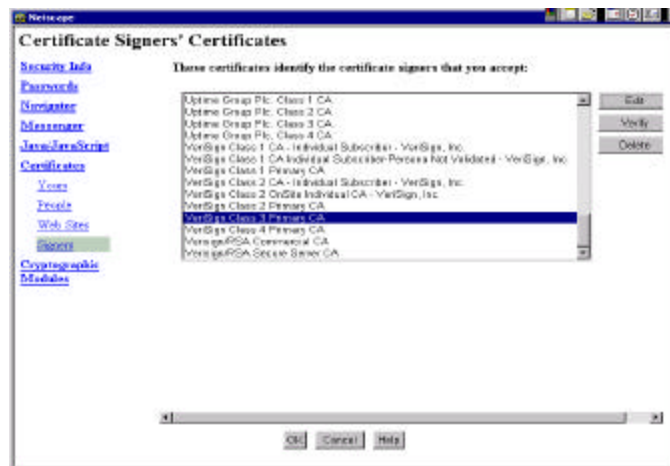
Netscape

Certificate Signers' Certificates

Security Info
Passwords
Navigator
Messenger
Java/JavaScript
Certificates
Yours
People
Web Sites
Signers
Cryptographic Modules

These certificates identify the certificate signers that you accept:

Uptime Group Plc. Class 1 CA
Uptime Group Plc. Class 2 CA
Uptime Group Plc. Class 3 CA
Uptime Group Plc. Class 4 CA
VeriSign Class 1 CA - Individual Subscriber - VeriSign, Inc.
VeriSign Class 1 CA Individual Subscriber-Persona Not Validated - VeriSign, Inc.
VeriSign Class 1 Primary CA
VeriSign Class 2 CA - Individual Subscriber - VeriSign, Inc.
VeriSign Class 2 OnSite Individual CA - VeriSign, Inc.
VeriSign Class 2 Primary CA
VeriSign Class 3 Primary CA
VeriSign Class 4 Primary CA
Verisign/RSA Commercial CA
Verisign/RSA Secure Server CA

Edit
Verify
Delete

OK
Cancel
Help